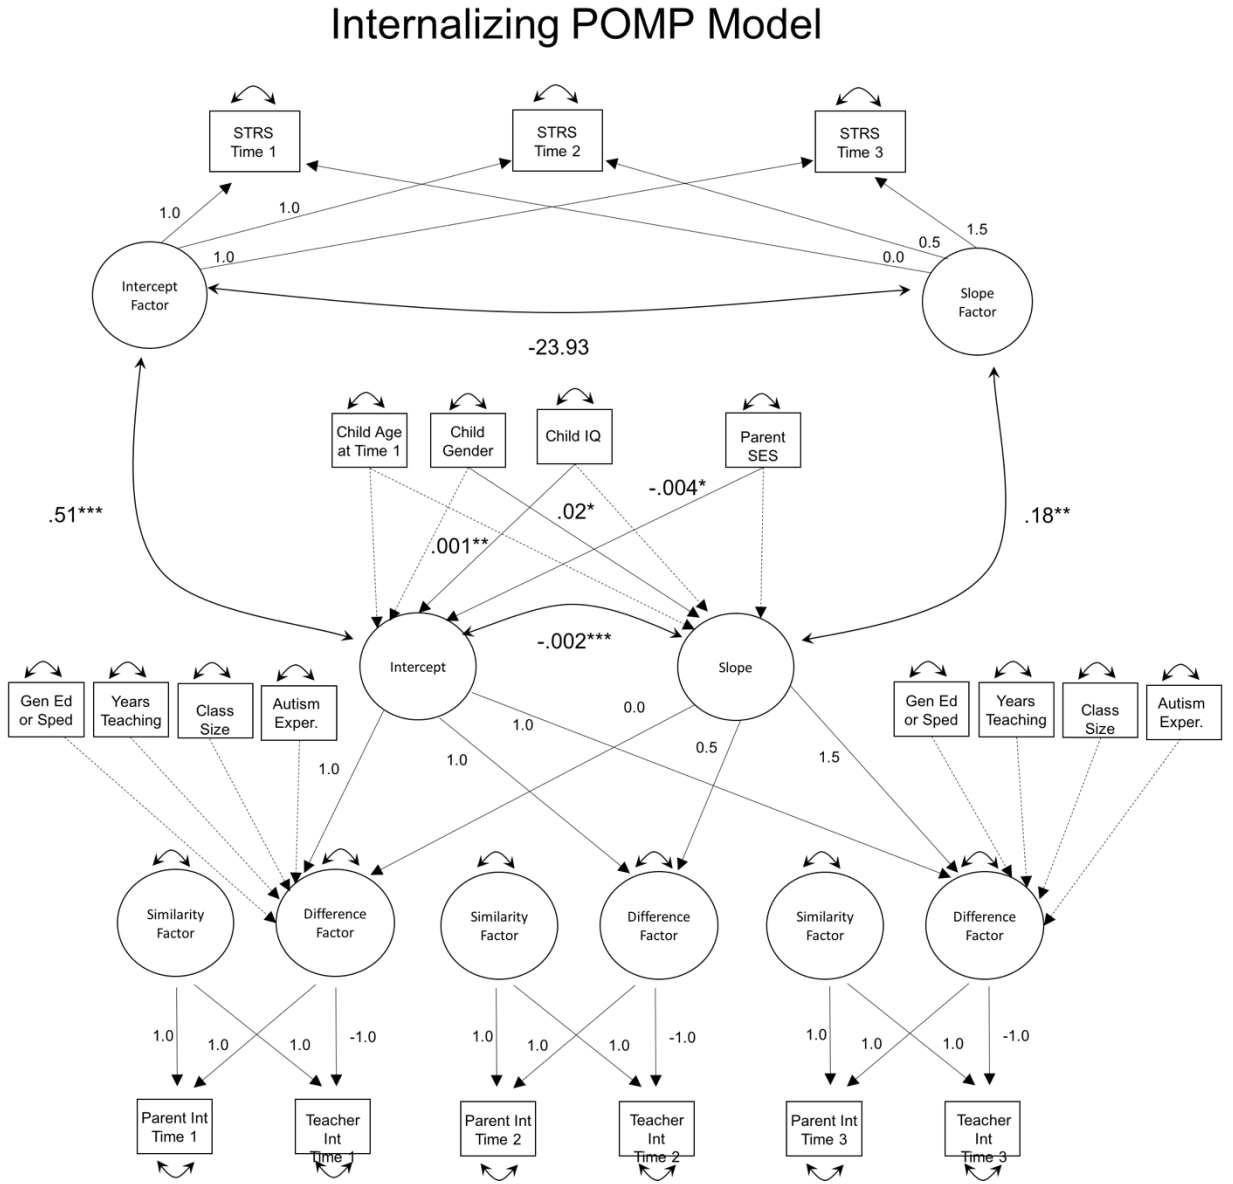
Internalizing POMP Model

STRS Time 1

STRS Time 2

STRS Time 3

1.0

1.0

1.0

0.5

1.5

0.0

Intercept Factor

Slope Factor

-23.93

Child Age at Time 1

Child Gender

Child IQ

Parent SES

.51***

.02*

-.004*

.18**

.001**

Intercept

-.002***

Slope

Gen Ed or Sped

Years Teaching

Class Size

Autism Exper.

0.0

1.0

Gen Ed or Sped

Years Teaching

Class Size

Autism Exper.

1.0

1.0

0.5

1.5

Similarity Factor

Difference Factor

Similarity Factor

Difference Factor

Similarity Factor

Difference Factor

1.0

1.0

1.0

-1.0

1.0

1.0

1.0

-1.0

1.0

1.0

1.0

-1.0

Parent Int Time 1

Teacher Int Time 1

Parent Int Time 2

Teacher Int Time 2

Parent Int Time 3

Teacher Int Time 3